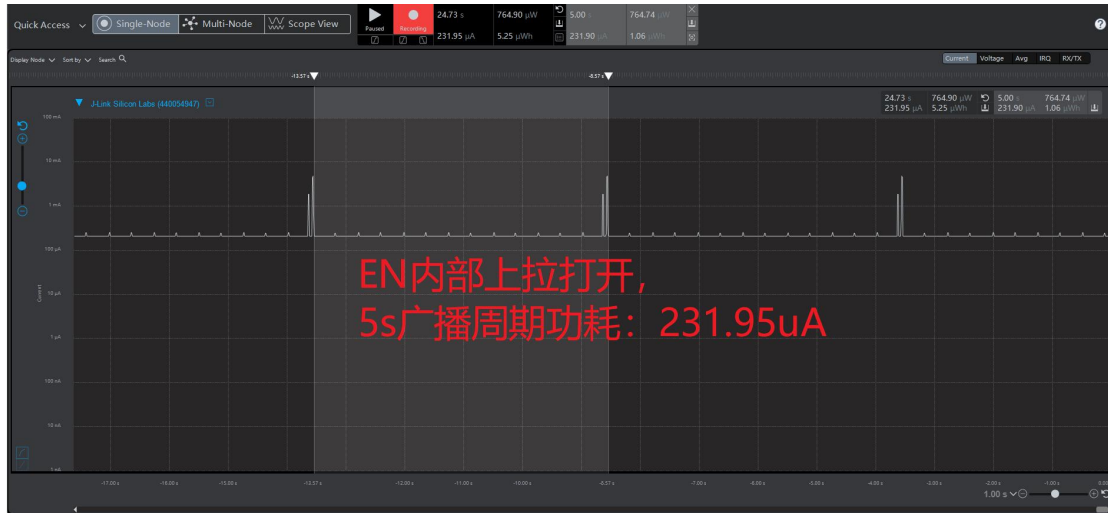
Quick Access Single-Node Multi-Node Scope View

Paused Recording

24.73 s 764.90 µW 5.00 s 764.74 µW
231.95 µA 5.25 µWh 231.90 µA 1.06 µWh

Display Node Sort by Search

Current Voltage Avg IRQ RX/TX

-13.57 s -8.57 s

J-Link Silicon Labs (440054947)

24.73 s 764.90 µW 5.00 s 764.74 µW
231.95 µA 5.25 µWh 231.90 µA 1.06 µWh

100 mA
10 mA
1 mA
100 µA
10 µA
1 µA
100 nA
10 nA
1 nA

Current

EN内部上拉打开，
5s广播周期功耗：231.95uA

-17.00 s -16.00 s -15.00 s -13.57 s -12.00 s -11.00 s -10.00 s -8.57 s -7.00 s -6.00 s -5.00 s -4.00 s -3.00 s -2.00 s -1.00 s 0

1.00 s